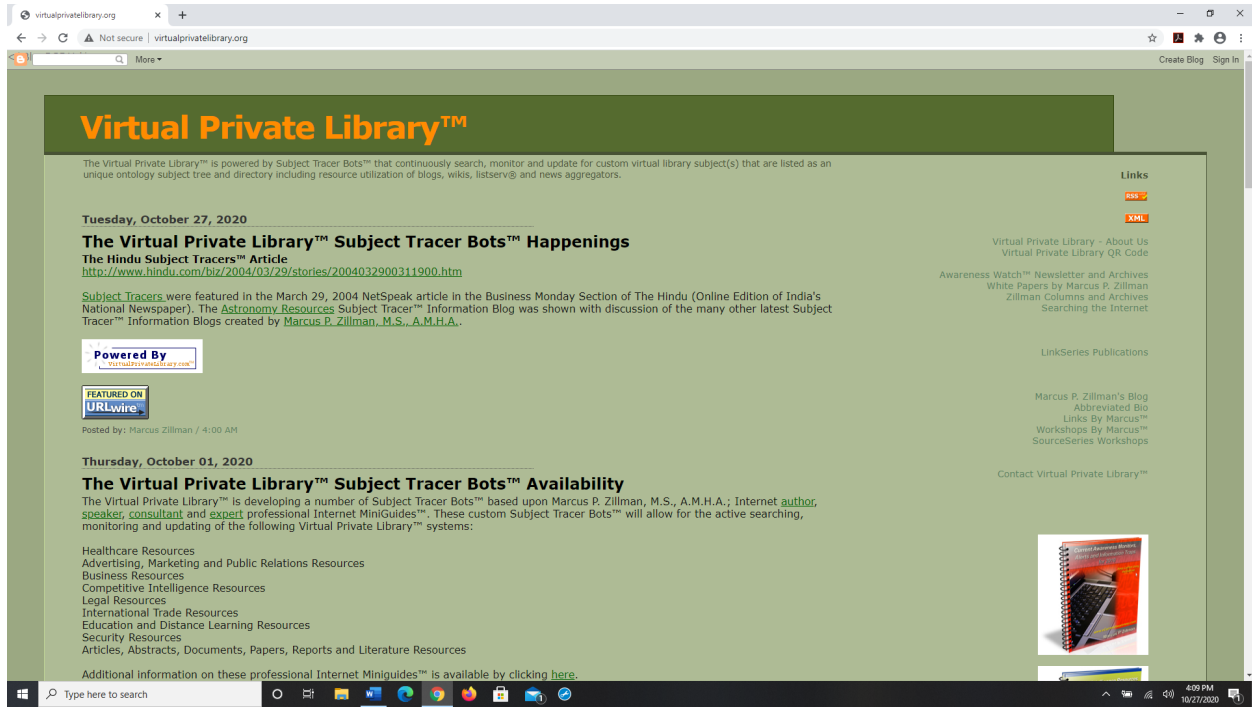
virtualprivatelibrary.org ×  +

Not secure | virtualprivatelibrary.org

More ▾

Create Blog Sign In

Virtual Private Library™

The Virtual Private Library™ is powered by Subject Tracer Bots™ that continuously search, monitor and update for custom virtual library subject(s) that are listed as an unique ontology subject tree and directory including resource utilization of blogs, wikis, listserv® and news aggregators.

Tuesday, October 27, 2020

The Virtual Private Library™ Subject Tracer Bots™ Happenings

The Hindu Subject Tracers™ Article
http://www.hindu.com/biz/2004/03/29/stories/2004032900311900.htm

Subject Tracers were featured in the March 29, 2004 NetSpeak article in the Business Monday Section of The Hindu (Online Edition of India's National Newspaper). The Astronomy Resources Subject Tracer™ Information Blog was shown with discussion of the many other latest Subject Tracer™ Information Blogs created by Marcus P. Zillman, M.S., A.M.H.A..

Powered By
VirtualPrivateLibrary.com

FEATURED ON
URLwire

Posted by: Marcus Zillman / 4:00 AM

Thursday, October 01, 2020

The Virtual Private Library™ Subject Tracer Bots™ Availability

The Virtual Private Library™ is developing a number of Subject Tracer Bots™ based upon Marcus P. Zillman, M.S., A.M.H.A.; Internet author, speaker, consultant and expert professional Internet MiniGuides™. These custom Subject Tracer Bots™ will allow for the active searching, monitoring and updating of the following Virtual Private Library™ systems:

Healthcare Resources
Advertising, Marketing and Public Relations Resources
Business Resources
Competitive Intelligence Resources
Legal Resources
International Trade Resources
Education and Distance Learning Resources
Security Resources
Articles, Abstracts, Documents, Papers, Reports and Literature Resources

Additional information on these professional Internet Miniguides™ is available by clicking here.

Links

RSS
XML

Virtual Private Library - About Us
Virtual Private Library QR Code

Awareness Watch™ Newsletter and Archives
White Papers by Marcus P. Zillman
Zillman Columns and Archives
Searching the Internet

LinkSeries Publications

Marcus P. Zillman's Blog
Abbreviated Bio
Links By Marcus™
Workshops By Marcus™
SourceSeries Workshops

Contact Virtual Private Library™

Current Awareness Monitor

Type here to search

4:09 PM
10/27/2020